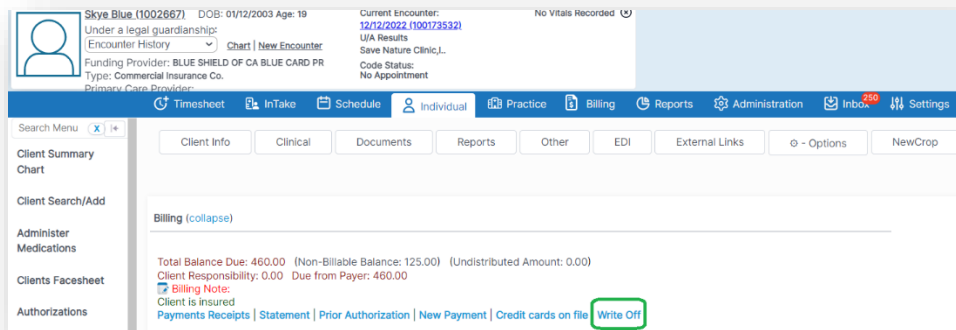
Skye Blue (1002667) DOB: 01/12/2003 Age: 19
Under a legal guardianship:
Encounter History
Chart | New Encounter
Funding Provider: BLUE SHIELD OF CA BLUE CARD PR
Type: Commercial Insurance Co.
Primary Care Provider:

Current Encounter:
12/12/2022 (100173532)
U/A Results
Save Nature Clinic,I..
Code Status:
No Appointment

No Vitals Recorded

Timesheet | InTake | Schedule | Individual | Practice | Billing | Reports | Administration | Inbox 250 | Settings

Search Menu X

Client Summary Chart

Client Search/Add

Administer Medications

Clients Facesheet

Authorizations

Client Info | Clinical | Documents | Reports | Other | EDI | External Links | Options | NewCrop

Billing (collapse)

Total Balance Due: 460.00 (Non-Billable Balance: 125.00) (Undistributed Amount: 0.00)
Client Responsibility: 0.00 Due from Payer: 460.00
Billing Note:
Client is insured
Payments Receipts | Statement | Prior Authorization | New Payment | Credit cards on file | Write Off